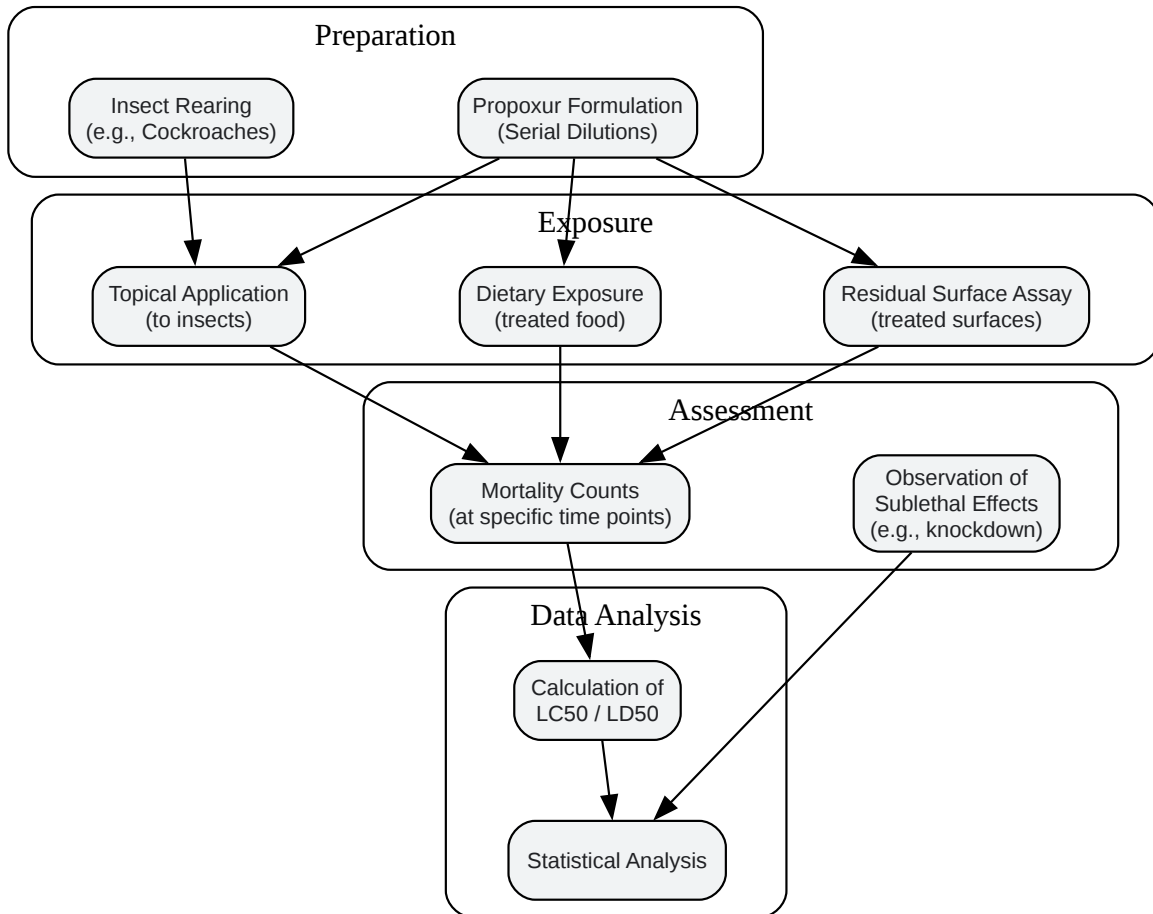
Preparation

Insect Rearing (e.g., Cockroaches)

Propoxur Formulation (Serial Dilutions)

Exposure

Topical Application (to insects)

Dietary Exposure (treated food)

Residual Surface Assay (treated surfaces)

Assessment

Mortality Counts (at specific time points)

Observation of Sublethal Effects (e.g., knockdown)

Data Analysis

Calculation of LC50 / LD50

Statistical Analysis